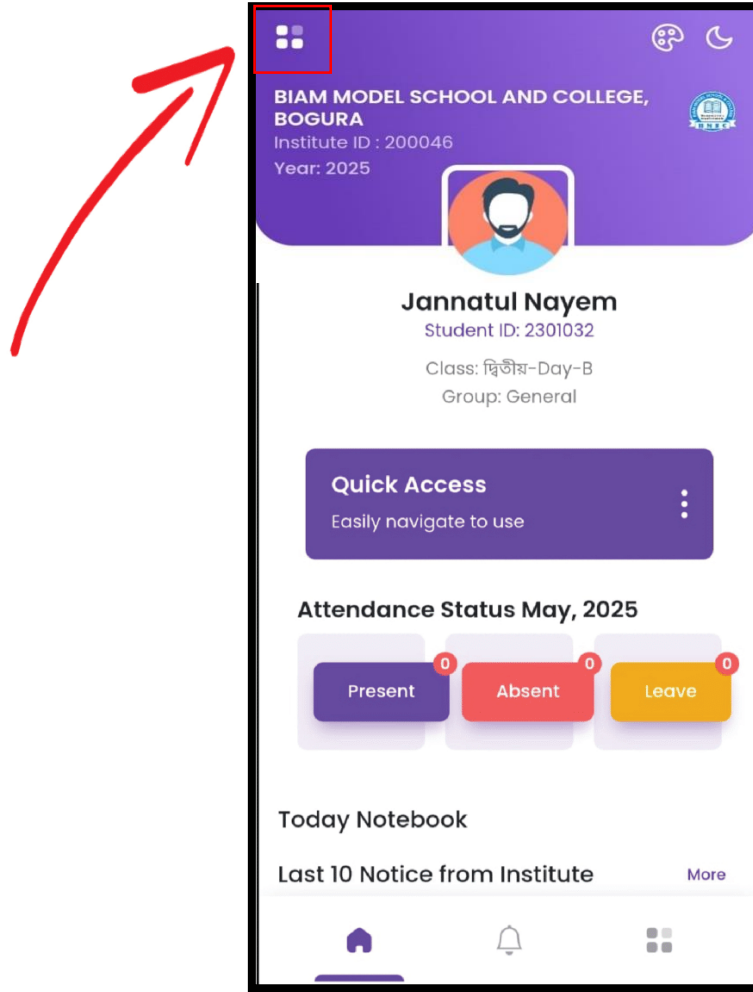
BIAM MODEL SCHOOL AND COLLEGE, BOGURA
Institute ID : 200046
Year: 2025

Jannatul Nayem
Student ID: 2301032
Class: দ্বিতীয়-Day-B
Group: General

Quick Access
Easily navigate to use

Attendance Status May, 2025

Present 0
Absent 0
Leave 0

Today Notebook

Last 10 Notice from Institute
More